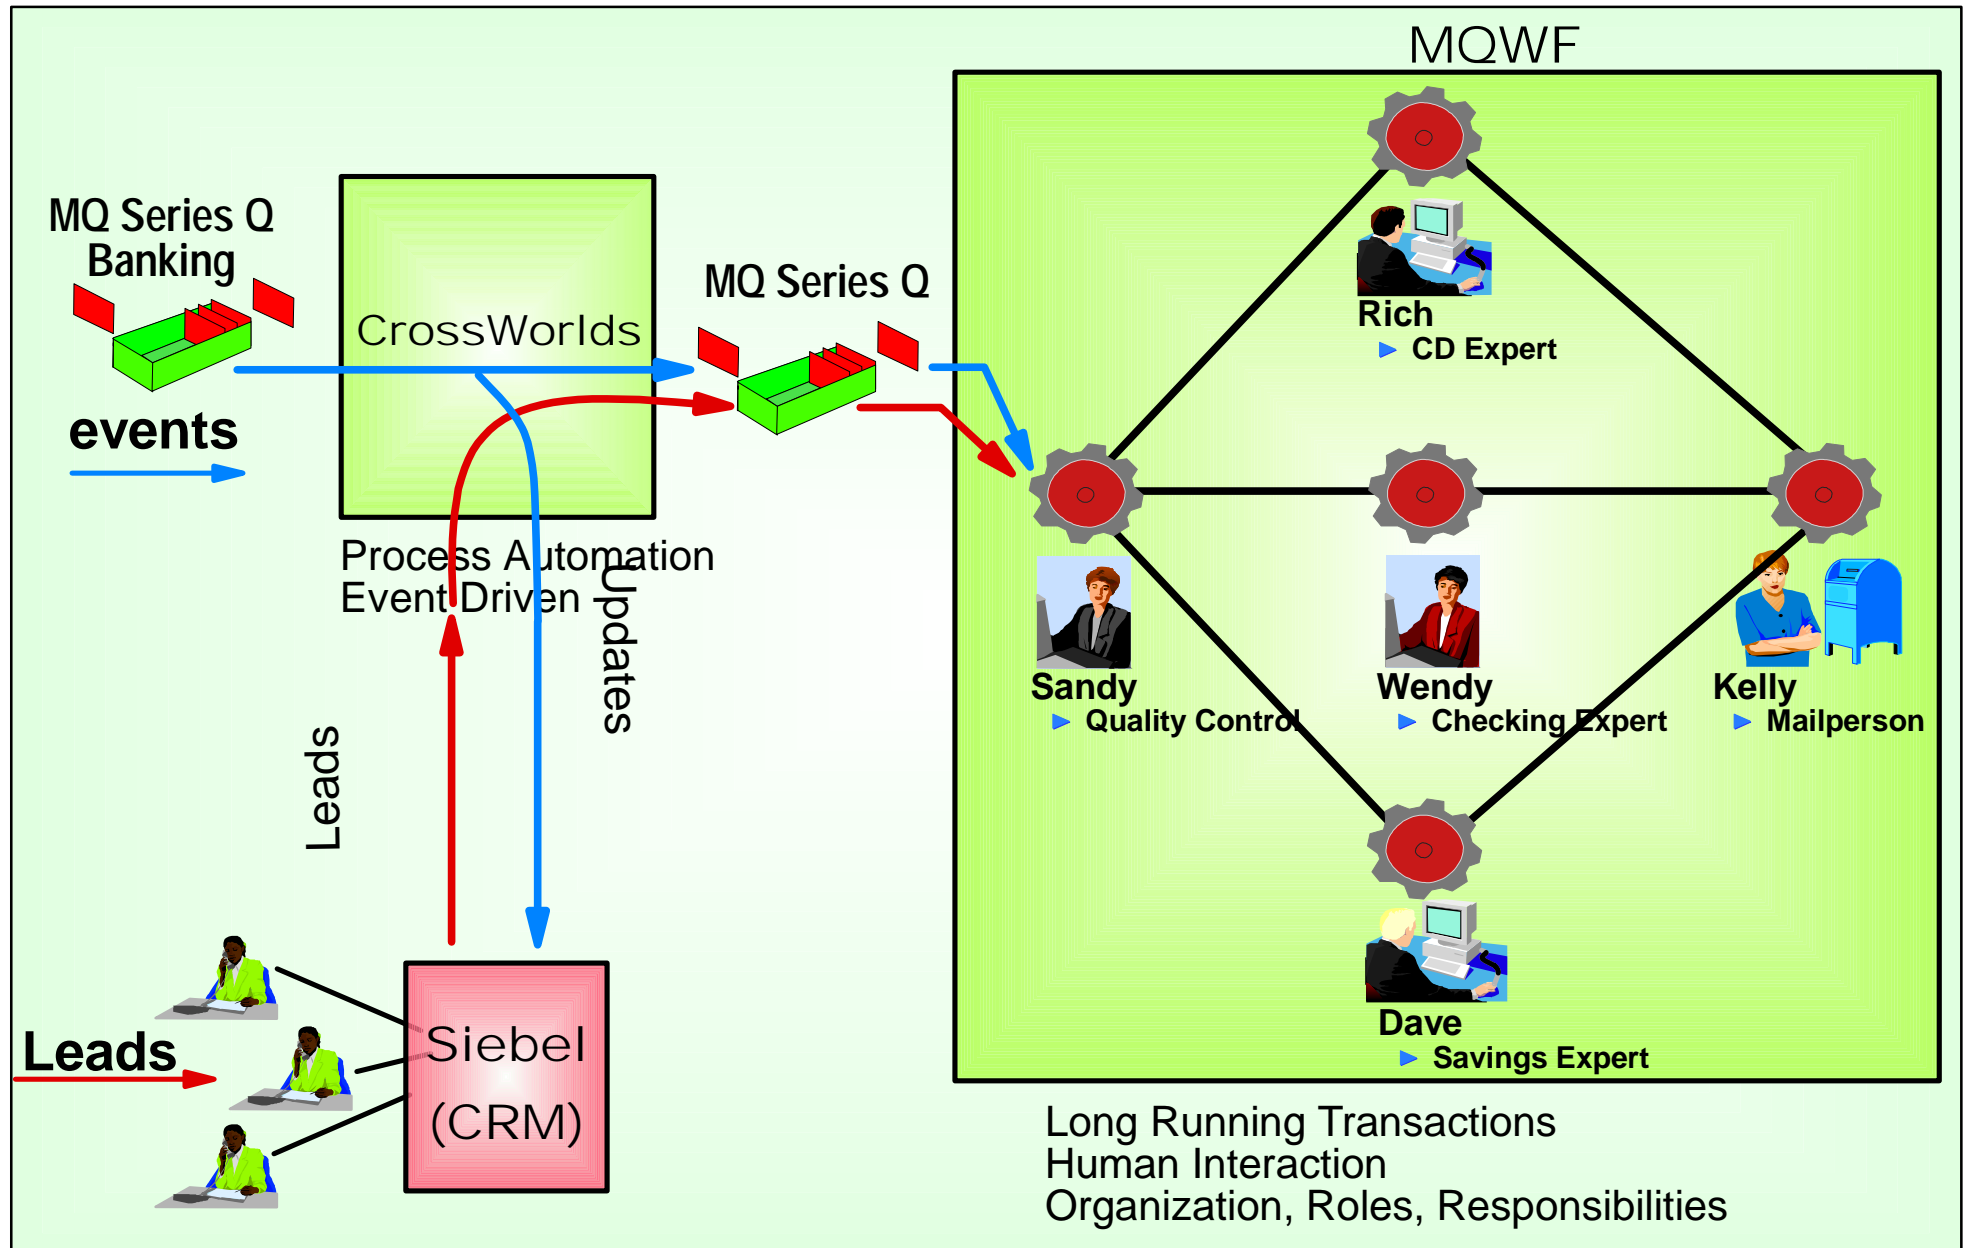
MQWF

MQ Series Q
Banking

events

CrossWorlds

Process Automation
Event Driven

MQ Series Q

Updates

Leads

Rich
CD Expert

Sandy
Quality Control

Wendy
Checking Expert

Kelly
Mailperson

Dave
Savings Expert

Leads

Siebel
(CRM)

Long Running Transactions
Human Interaction
Organization, Roles, Responsibilities